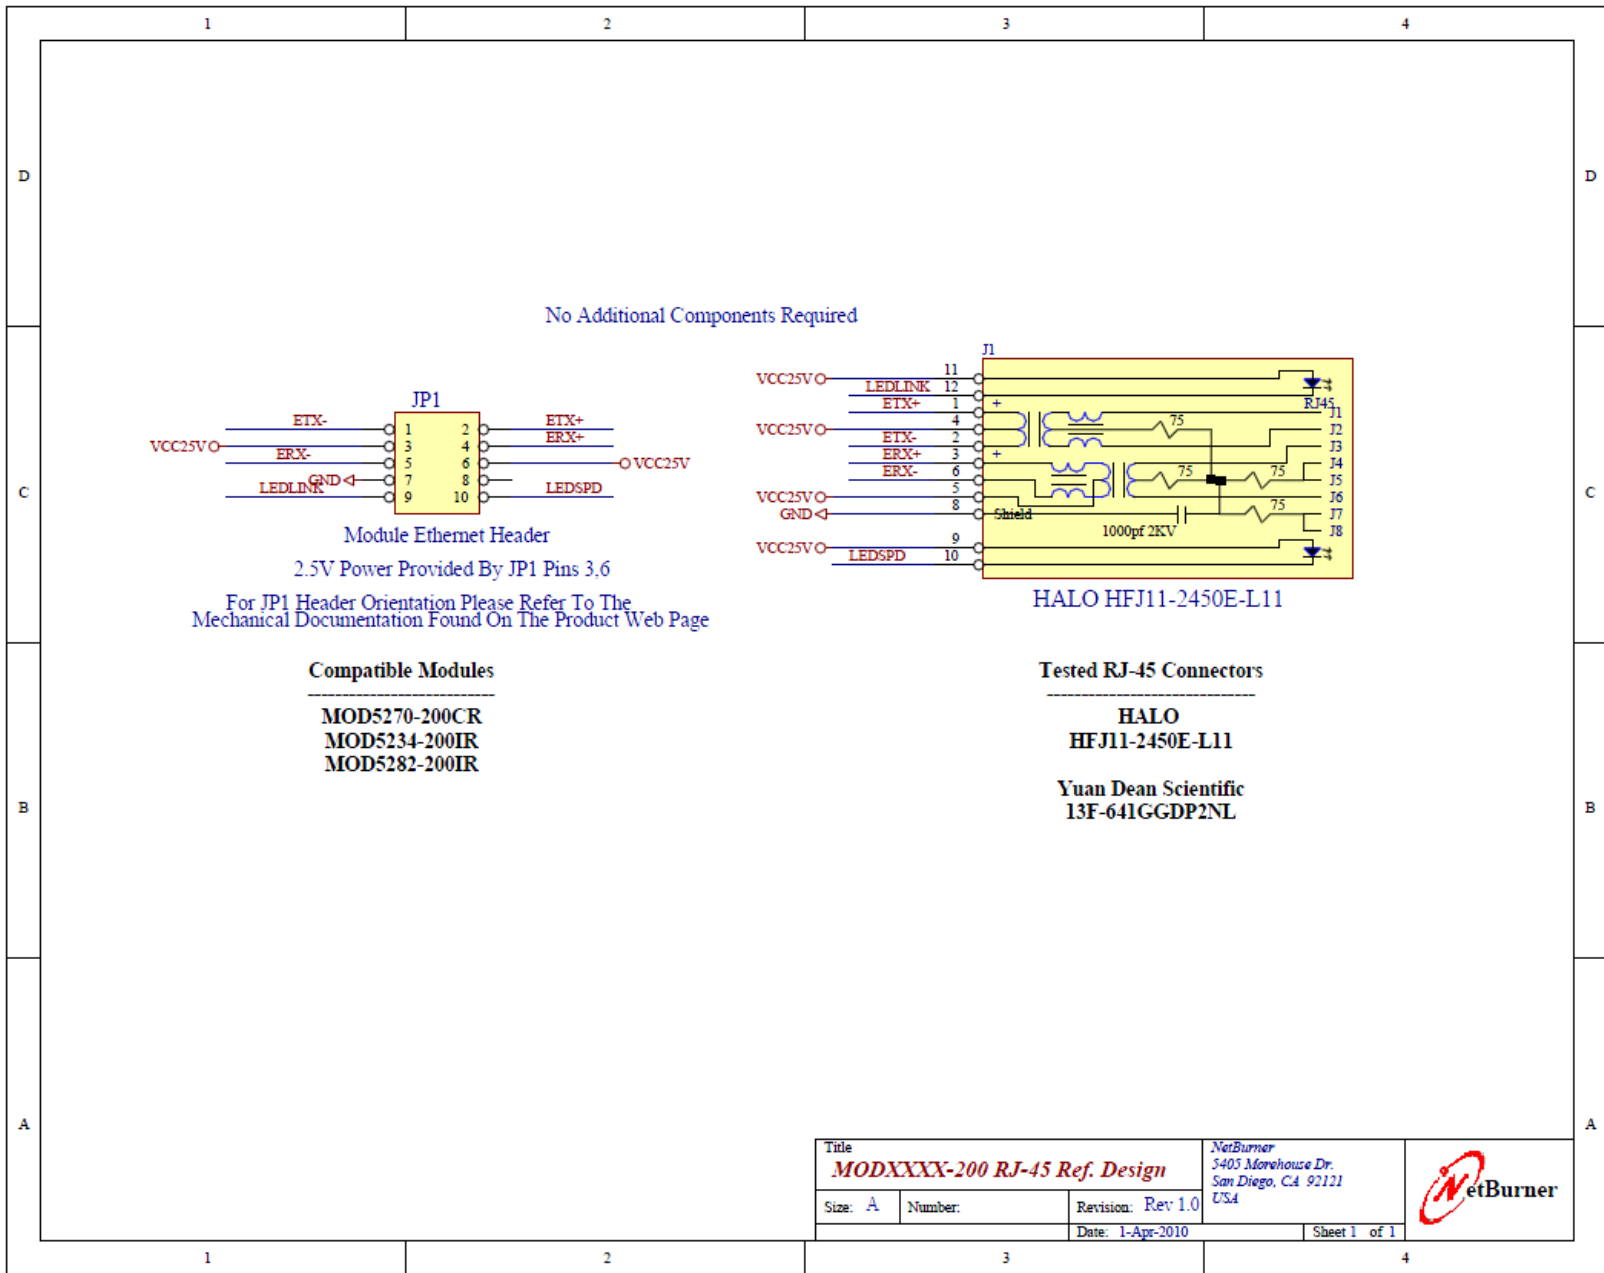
1
2
3
4

D

D

C

C

B

B

A

A

No Additional Components Required

JP1

ETX-
VCC25V
ERX-
GND
LEDLINK
1
3
5
7
9
2
4
6
8
10
ETX+
ERX+
VCC25V
LEDSPD

Module Ethernet Header

2.5V Power Provided By JP1 Pins 3,6

For JP1 Header Orientation Please Refer To The Mechanical Documentation Found On The Product Web Page

J1

VCC25V
LEDLINK
ETX+
VCC25V
ETX-
ERX+
ERX-
VCC25V
GND
VCC25V
LEDSPD
11
12
1
4
2
3
6
5
8
9
10
+
+
75
75
75
75
Shield
1000pf 2KV
RJ45
J1
J2
J3
J4
J5
J6
J7
J8

HALO HFJ11-2450E-L11

Compatible Modules
--------------------------
MOD5270-200CR
MOD5234-200IR
MOD5282-200IR

Tested RJ-45 Connectors
------------------------------
HALO
HFJ11-2450E-L11

Yuan Dean Scientific
13F-641GGDP2NL

Title
MODXXXX-200 RJ-45 Ref. Design
Size: A
Number:
Revision: Rev 1.0
Date: 1-Apr-2010
Sheet 1 of 1
NetBurner
5405 Morehouse Dr.
San Diego, CA 92121
USA
NetBurner

1
2
3
4